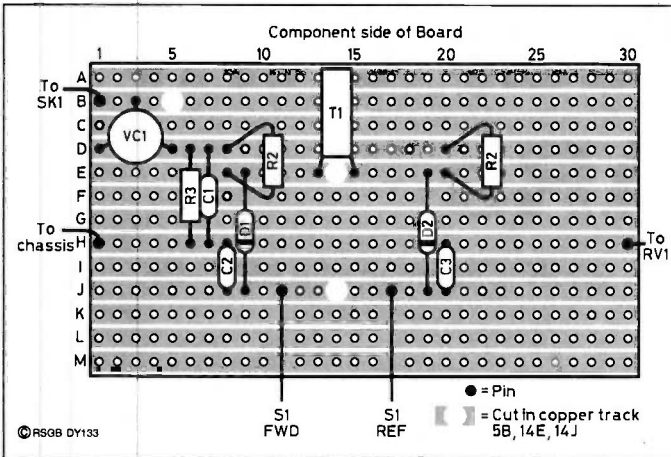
Component side of Board

1 5 10 15 20 25 30

A
B
C
D
E
F
G
H
I
J
K
L
M

To SK1

To chassis

To RV1

VC1

T1

R2

R2

R3

C1

D1

D2

C2

C3

S1 FWD

S1 REF

● = Pin

= Cut in copper track 5B, 14E, 14J

©RSGB DY133